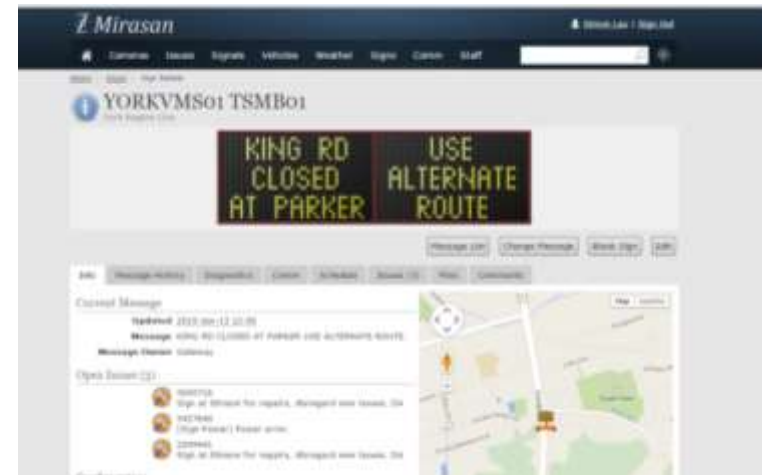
Mirasan

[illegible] | Sign Out

Cameras Issues Signals Vehicles Weather Signs Comm Staff

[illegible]

YORKVMS01 TSMB01

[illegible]

KING RD CLOSED AT PARKER

USE ALTERNATE ROUTE

Message List | Change Message | Blank Sign | Edit

Info | Message History | Diagnostics | Comm | Schedule | Issues (3) | Pixel | Comments

Current Message

Updated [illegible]

Message KING RD CLOSED AT PARKER USE ALTERNATE ROUTE

Message Owner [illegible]

Open Issues (3)

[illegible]

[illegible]

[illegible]

Map | Satellite